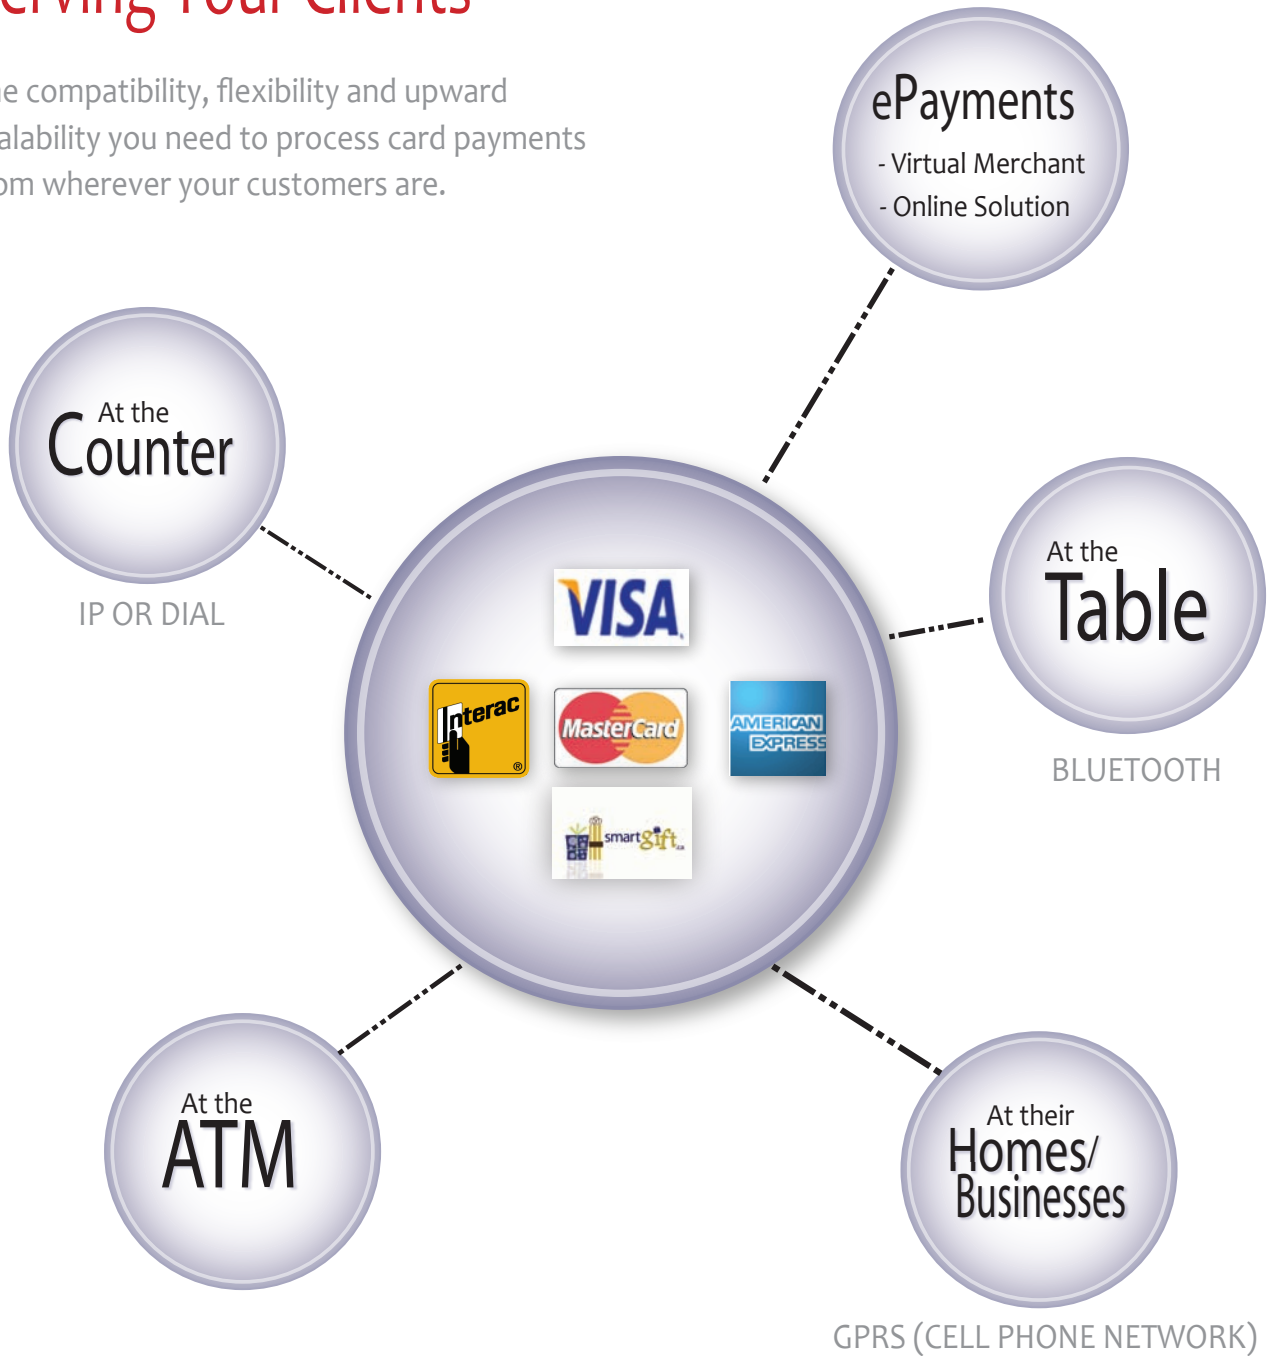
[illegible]erving Your Clients

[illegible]e compatibility, flexibility and upward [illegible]alability you need to process card payments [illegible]om wherever your customers are.

ePayments
- Virtual Merchant
- Online Solution

At the Counter

IP OR DIAL

VISA

Interac

MasterCard

AMERICAN EXPRESS

smartgift

At the Table

BLUETOOTH

At the ATM

At their Homes/ Businesses

GPRS (CELL PHONE NETWORK)